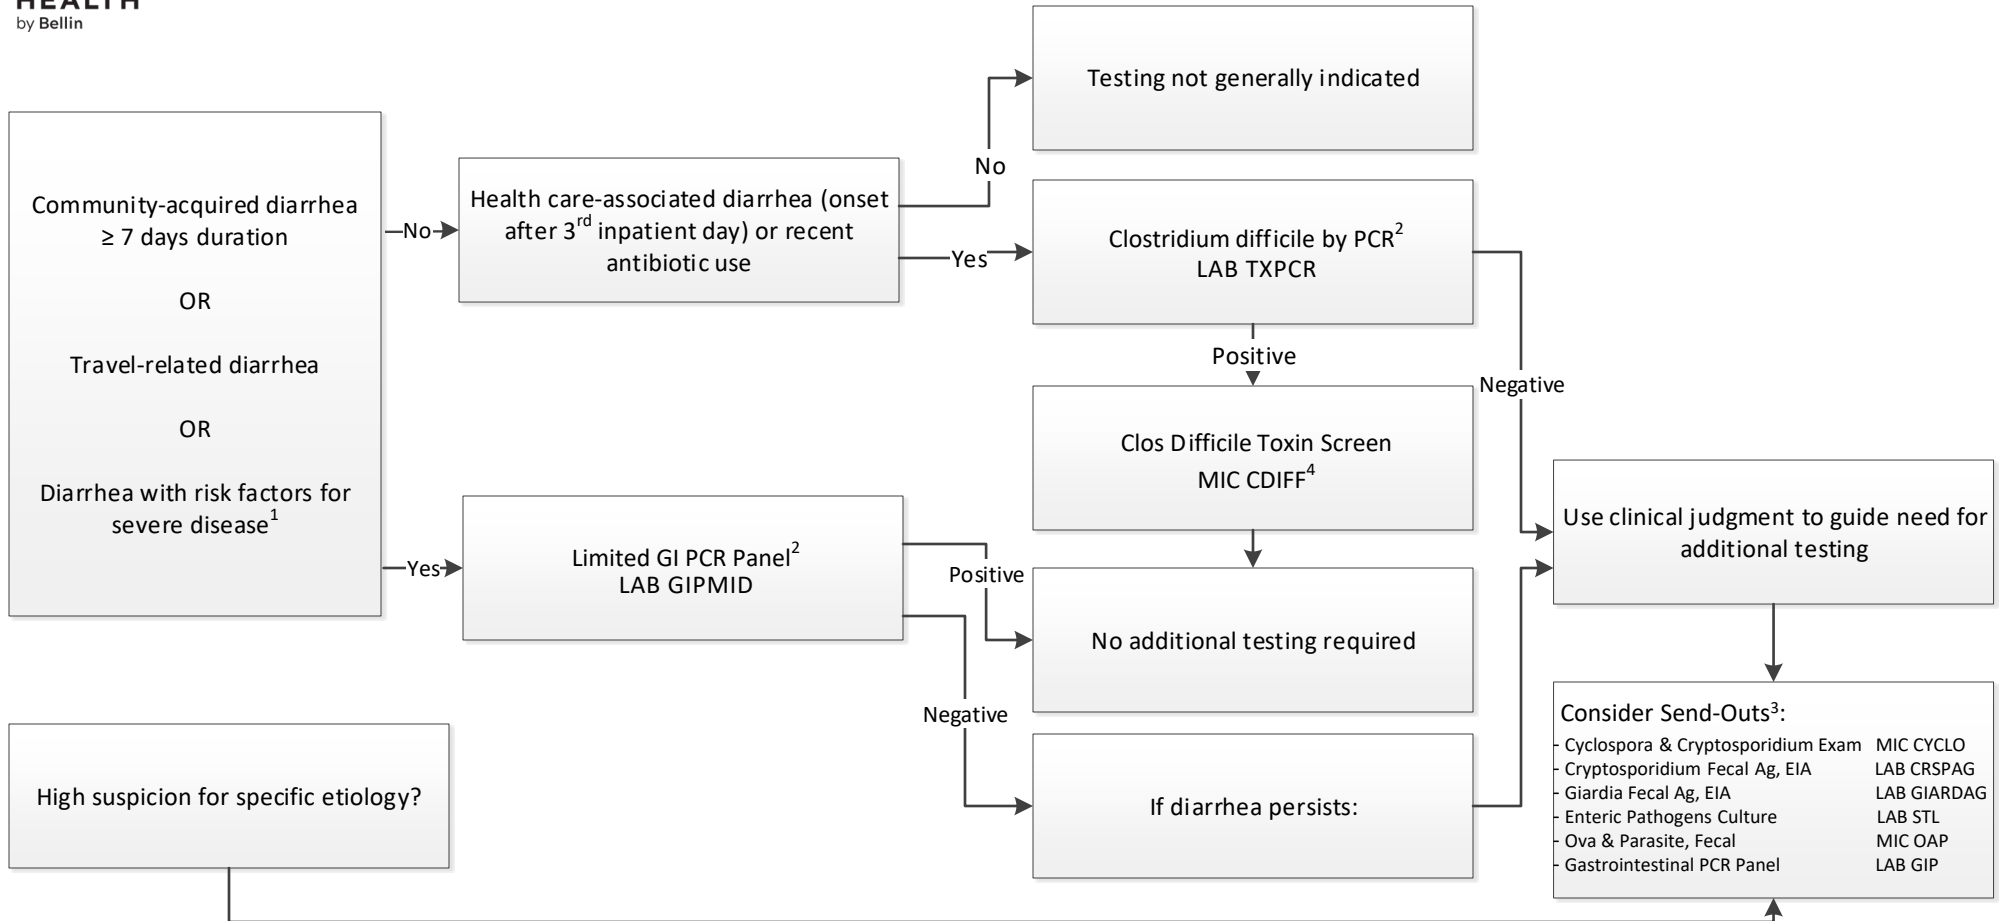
HEALTH
by Bellin

Testing not generally indicated

No

Community-acquired diarrhea ≥ 7 days duration

OR

Travel-related diarrhea

OR

Diarrhea with risk factors for severe disease$^1$

No

Health care-associated diarrhea (onset after 3$^{rd}$ inpatient day) or recent antibiotic use

Yes

Clostridium difficile by PCR$^2$
LAB TXPCR

Positive

Negative

Clos Difficile Toxin Screen
MIC CDIFF$^4$

Use clinical judgment to guide need for additional testing

Yes

Limited GI PCR Panel$^2$
LAB GIPMID

Positive

No additional testing required

Negative

If diarrhea persists:

Consider Send-Outs$^3$:

| | |
|---|---|
| - Cyclospora & Cryptosporidium Exam | MIC CYCLO |
| - Cryptosporidium Fecal Ag, EIA | LAB CRSPAG |
| - Giardia Fecal Ag, EIA | LAB GIARDAG |
| - Enteric Pathogens Culture | LAB STL |
| - Ova & Parasite, Fecal | MIC OAP |
| - Gastrointestinal PCR Panel | LAB GIP |

High suspicion for specific etiology?